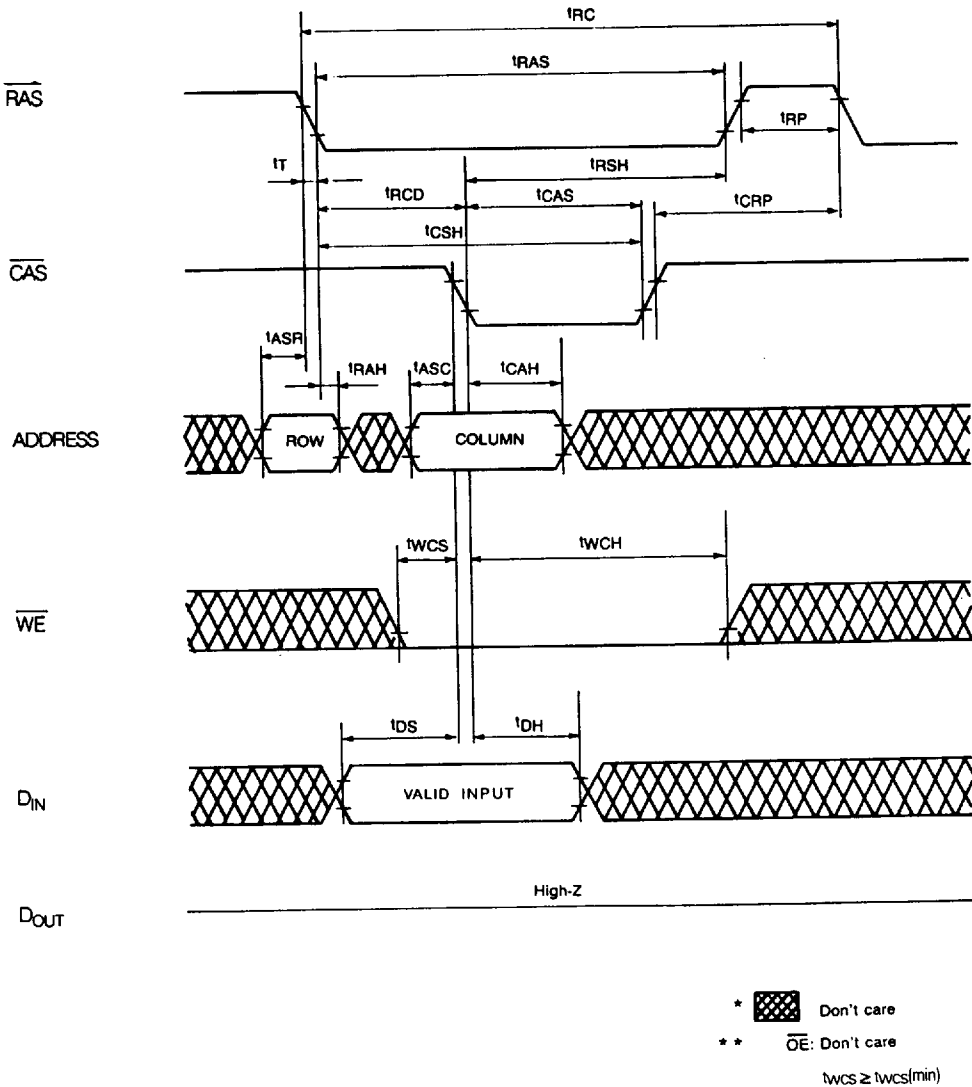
$t_{RC}$

$t_{RAS}$

$\overline{RAS}$

$t_{RP}$

$t_T$

$t_{RSH}$

$t_{RCD}$

$t_{CAS}$

$t_{CRP}$

$t_{CSH}$

$\overline{CAS}$

$t_{ASR}$

$t_{RAH}$

$t_{ASC}$

$t_{CAH}$

ADDRESS

ROW

COLUMN

$t_{WCS}$

$t_{WCH}$

$\overline{WE}$

$t_{DS}$

$t_{DH}$

$D_{IN}$

VALID INPUT

High-Z

$D_{OUT}$

* Don't care

* * $\overline{OE}$: Don't care

$t_{WCS} \geq t_{WCS}$(min)